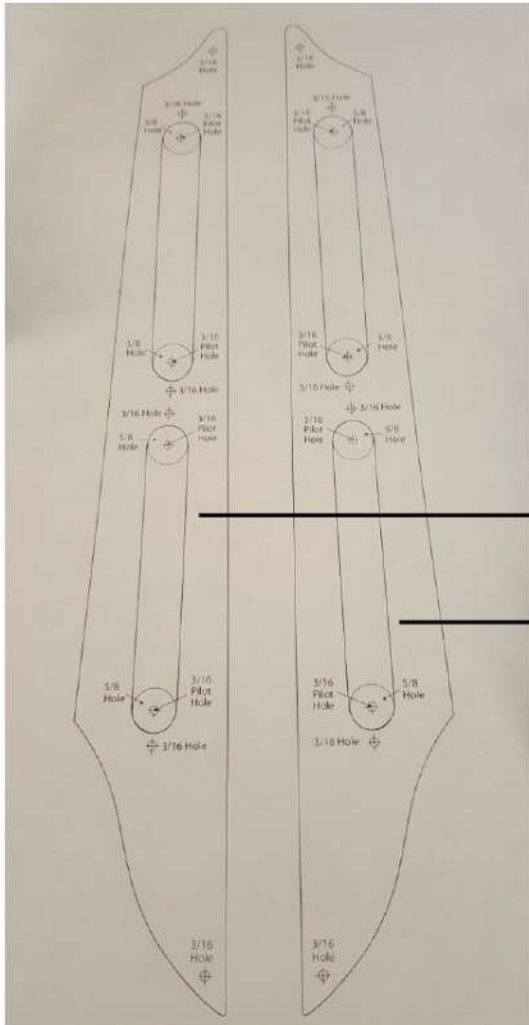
3/16 Hole

3/16 Hole

5/8 Hole

3/16 Pilot Hole

5/8 Hole

3/16 Pilot Hole

3/16 Hole

3/16 Hole

5/8 Hole

3/16 Pilot Hole

5/8 Hole

3/16 Pilot Hole

3/16 Hole

3/16 Hole

3/16 Hole

5/8 Hole

3/16 Pilot Hole

3/16 Pilot Hole

5/8 Hole

3/16 Hole

3/16 Hole

3/16 Pilot Hole

5/8 Hole

3/16 Pilot Hole

5/8 Hole

3/16 Hole

3/16 Hole